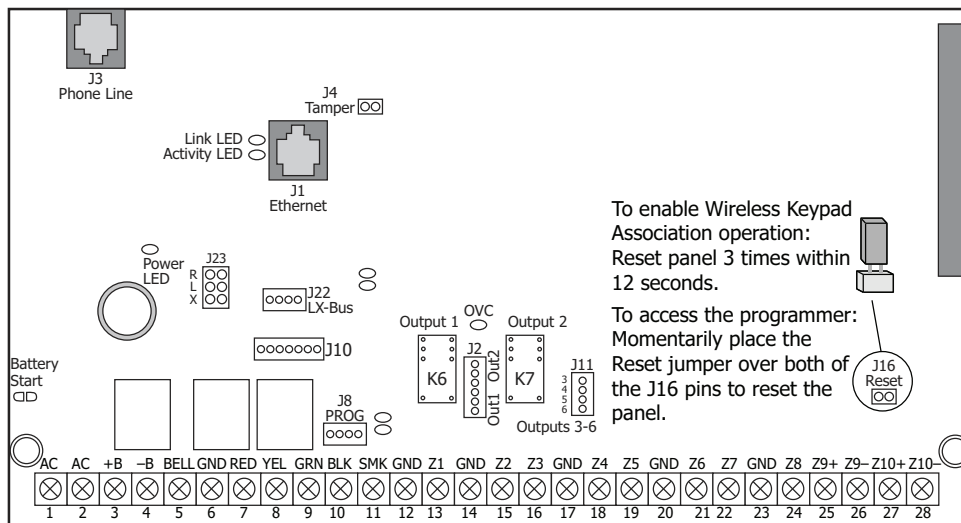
J3
Phone Line

J4
Tamper

Link LED
Activity LED

J1
Ethernet

To enable Wireless Keypad Association operation: Reset panel 3 times within 12 seconds.

To access the programmer: Momentarily place the Reset jumper over both of the J16 pins to reset the panel.

Power LED

J23
R
L
X

J22
LX-Bus

OVC
Output 1
Output 2

J10

J2
Out2
Out1

K6
K7

J11
3
4
5
6

Outputs 3-6

Battery Start

J8
PROG

J16
Reset

| AC | AC | +B | –B | BELL | GND | RED | YEL | GRN | BLK | SMK | GND | Z1 | GND | Z2 | Z3 | GND | Z4 | Z5 | GND | Z6 | Z7 | GND | Z8 | Z9+ | Z9– | Z10+ | Z10– |
|---|---|---|---|---|---|---|---|---|---|---|---|---|---|---|---|---|---|---|---|---|---|---|---|---|---|---|---|
| 1 | 2 | 3 | 4 | 5 | 6 | 7 | 8 | 9 | 10 | 11 | 12 | 13 | 14 | 15 | 16 | 17 | 18 | 19 | 20 | 21 | 22 | 23 | 24 | 25 | 26 | 27 | 28 |